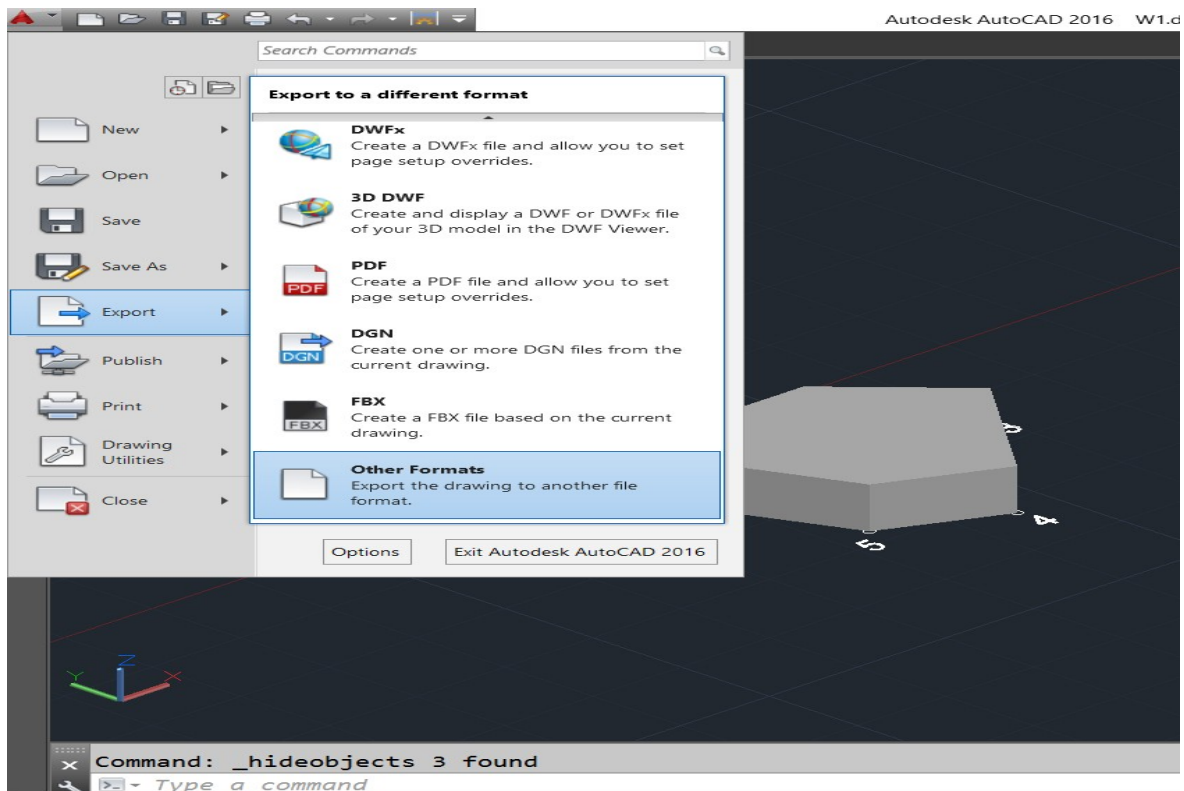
Autodesk AutoCAD 2016 W1.d

Search Commands

New

Open

Save

Save As

Export

Publish

Print

Drawing Utilities

Close

Export to a different format

DWFx
Create a DWFx file and allow you to set page setup overrides.

3D DWF
Create and display a DWF or DWFx file of your 3D model in the DWF Viewer.

PDF
PDF
Create a PDF file and allow you to set page setup overrides.

DGN
DGN
Create one or more DGN files from the current drawing.

FBX
FBX
Create a FBX file based on the current drawing.

Other Formats
Export the drawing to another file format.

Options

Exit Autodesk AutoCAD 2016

Z
Y
X

Command: _hideobjects 3 found

Type a command